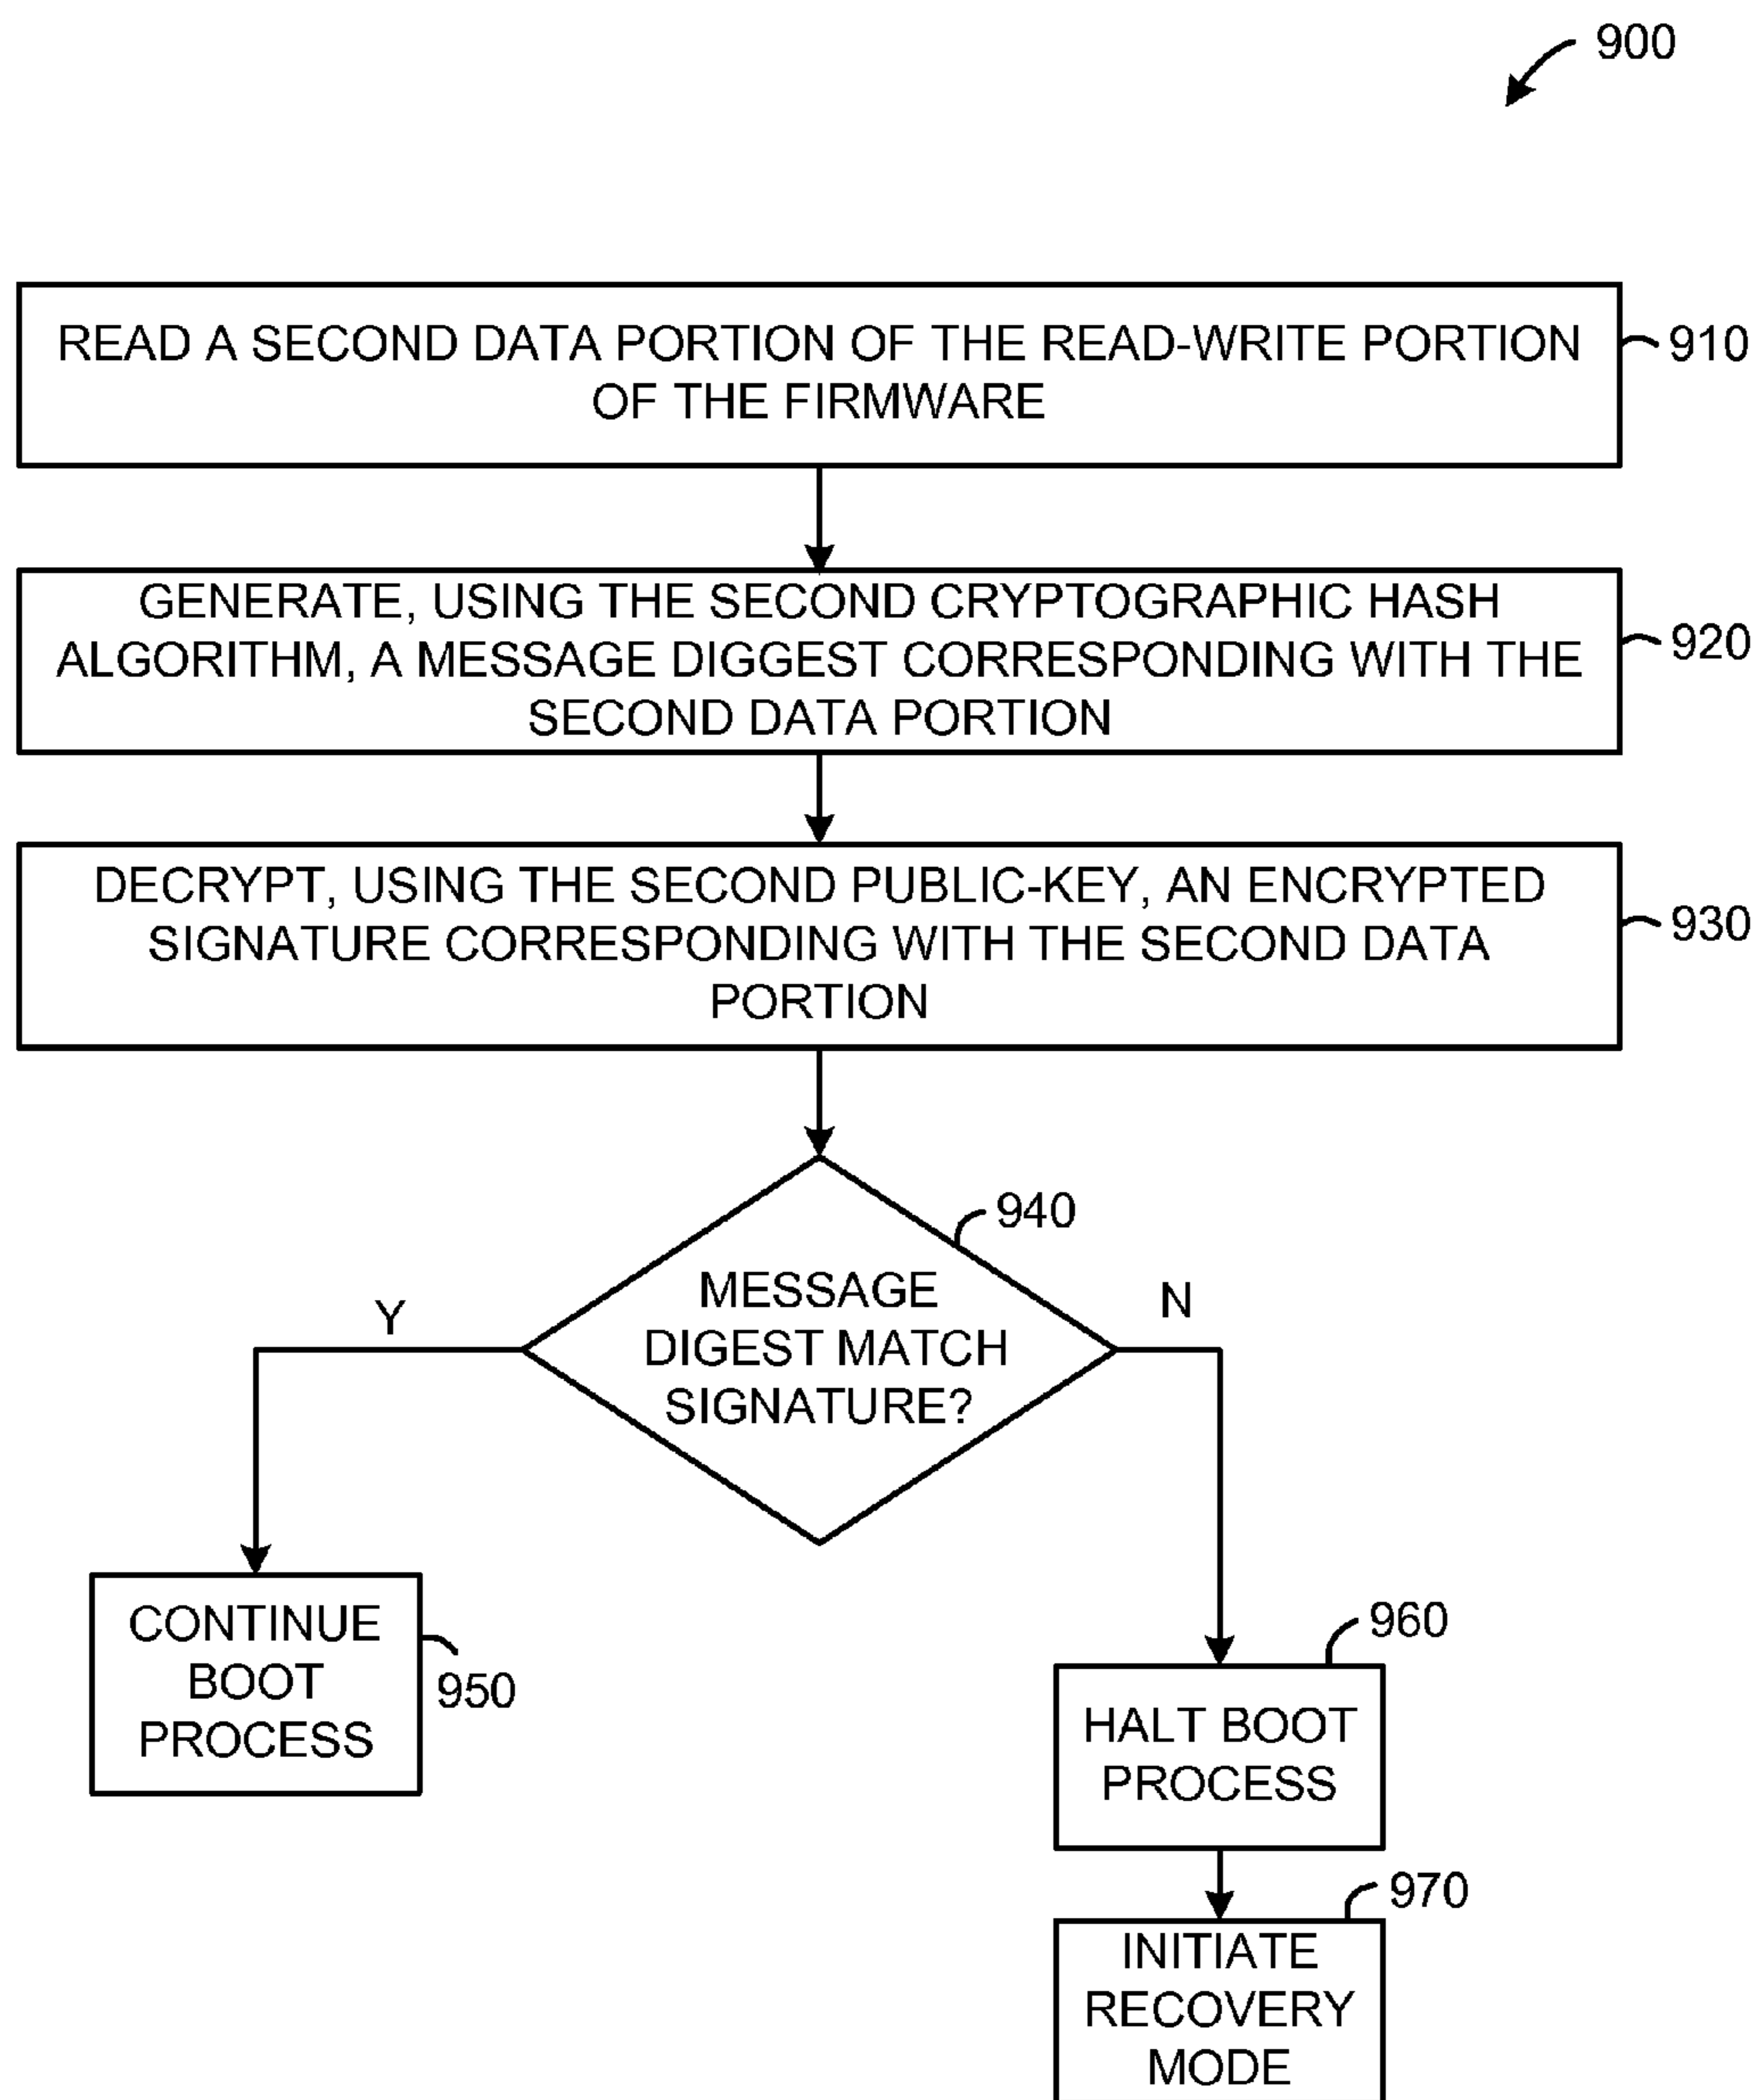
900

READ A SECOND DATA PORTION OF THE READ-WRITE PORTION OF THE FIRMWARE

910

GENERATE, USING THE SECOND CRYPTOGRAPHIC HASH ALGORITHM, A MESSAGE DIGGEST CORRESPONDING WITH THE SECOND DATA PORTION

920

DECRYPT, USING THE SECOND PUBLIC-KEY, AN ENCRYPTED SIGNATURE CORRESPONDING WITH THE SECOND DATA PORTION

930

940

MESSAGE DIGEST MATCH SIGNATURE?

Y

N

CONTINUE BOOT PROCESS

950

960

HALT BOOT PROCESS

970

INITIATE RECOVERY MODE